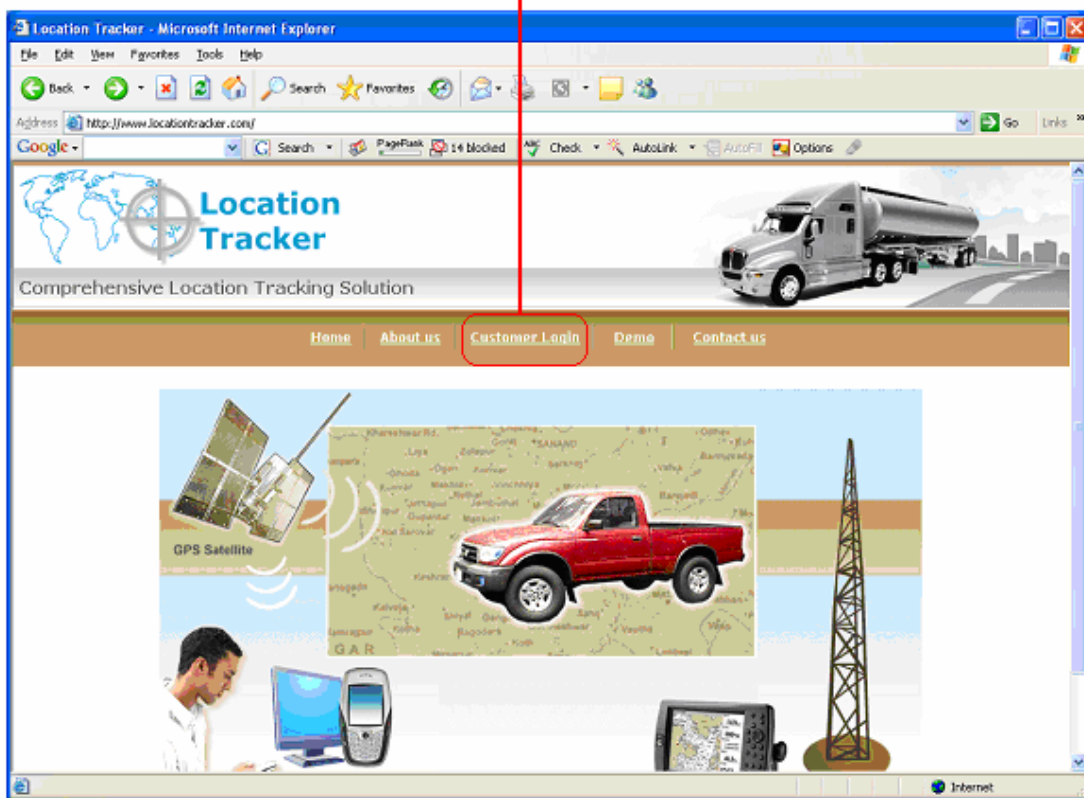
Location Tracker - Microsoft Internet Explorer

File Edit View Favorites Tools Help

Back Search Favorites

Address http://www.locationtracker.com/ Go Links

Google Search PageRank 14 blocked Check AutoLink AutoFill Options

Location Tracker

Comprehensive Location Tracking Solution

Home | About us | Customer Login | Demo | Contact us

GPS Satellite

GAR

Internet